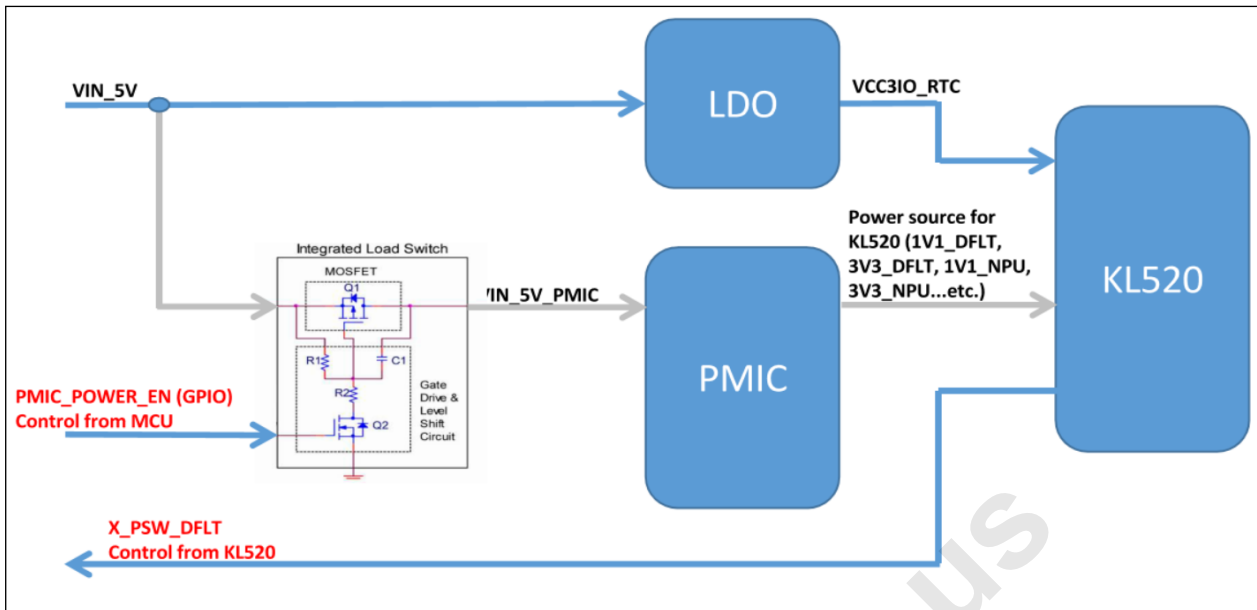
VIN_5V

LDO

VCC3IO_RTC

KL520

Integrated Load Switch

MOSFET

Q1

R1

C1

R2

Gate Drive & Level Shift Circuit

Q2

VIN_5V_PMIC

PMIC

Power source for KL520 (1V1_DFLT, 3V3_DFLT, 1V1_NPU, 3V3_NPU...etc.)

PMIC_POWER_EN (GPIO)
Control from MCU

X_PSW_DFLT
Control from KL520

us